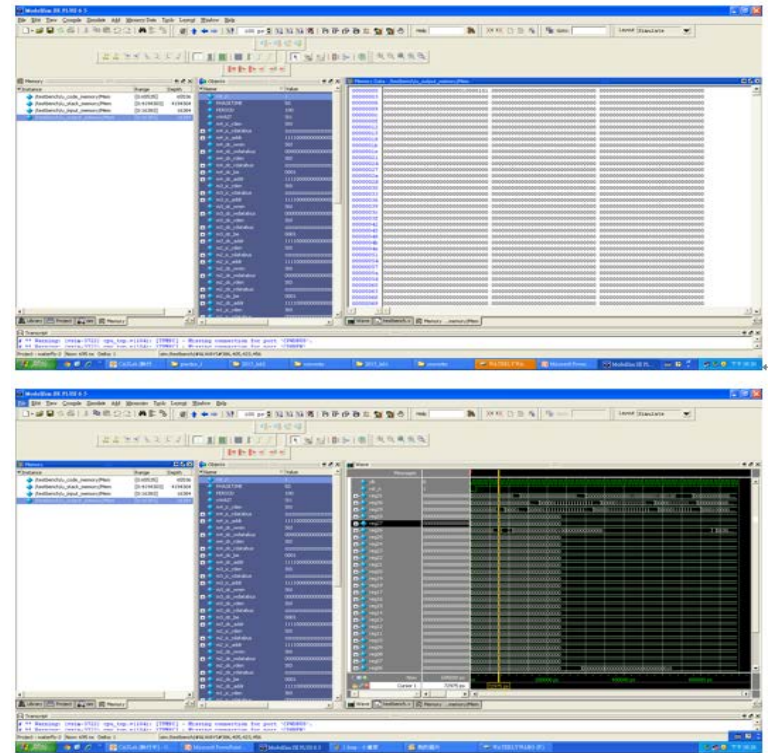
ModelSim SE PLUS 6.5

File Edit View Compile Simulate Add Memory Tools Layout Window Help

Memory

Instance | Range | Depth

/testbench/u_code_memory/Mem [0:65535] 65536
/testbench/u_stack_memory/Mem [0:4194303] 4194304
/testbench/u_input_memory/Mem [0:16383] 16384
/testbench/u_output_memory/Mem

Objects

Name | Value

PHASETIME 50
PERIOD 100

Memory Data - /testbench/u_output_memory/Mem

Transcript

** Warning: (vsim-3722) cpu_top.v(104): [TFMPC] - Missing connection for port 'CPNDHPC'.

Project : waterFlr-0 Now: 695 ns Delta: 1

ModelSim SE PLUS 6.5

File Edit View Compile Simulate Add Memory Tools Layout Window Help

Memory

Instance | Range | Depth

/testbench/u_code_memory/Mem [0:65535] 65536
/testbench/u_stack_memory/Mem [0:4194303] 4194304
/testbench/u_input_memory/Mem [0:16383] 16384

Objects

Name | Value

PHASETIME 50
PERIOD 100

Wave

Messages

Now
Cursor 1

Transcript

** Warning: (vsim-3722) cpu_top.v(104): [TFMPC] - Missing connection for port 'CPNDHPC'.

Project : waterFlr-0 Now: 695 ns Delta: 1